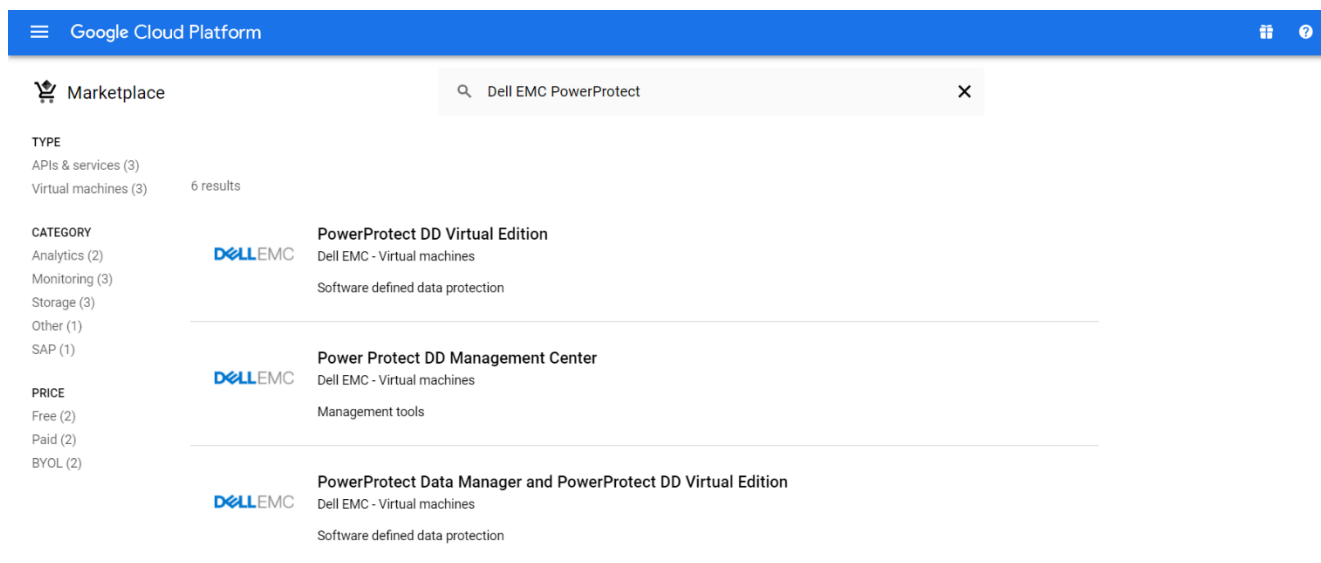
Google Cloud Platform

Marketplace

Dell EMC PowerProtect

TYPE
APIs & services (3)
Virtual machines (3)

CATEGORY
Analytics (2)
Monitoring (3)
Storage (3)
Other (1)
SAP (1)

PRICE
Free (2)
Paid (2)
BYOL (2)

6 results

DELLEMC
PowerProtect DD Virtual Edition
Dell EMC - Virtual machines
Software defined data protection

DELLEMC
Power Protect DD Management Center
Dell EMC - Virtual machines
Management tools

DELLEMC
PowerProtect Data Manager and PowerProtect DD Virtual Edition
Dell EMC - Virtual machines
Software defined data protection